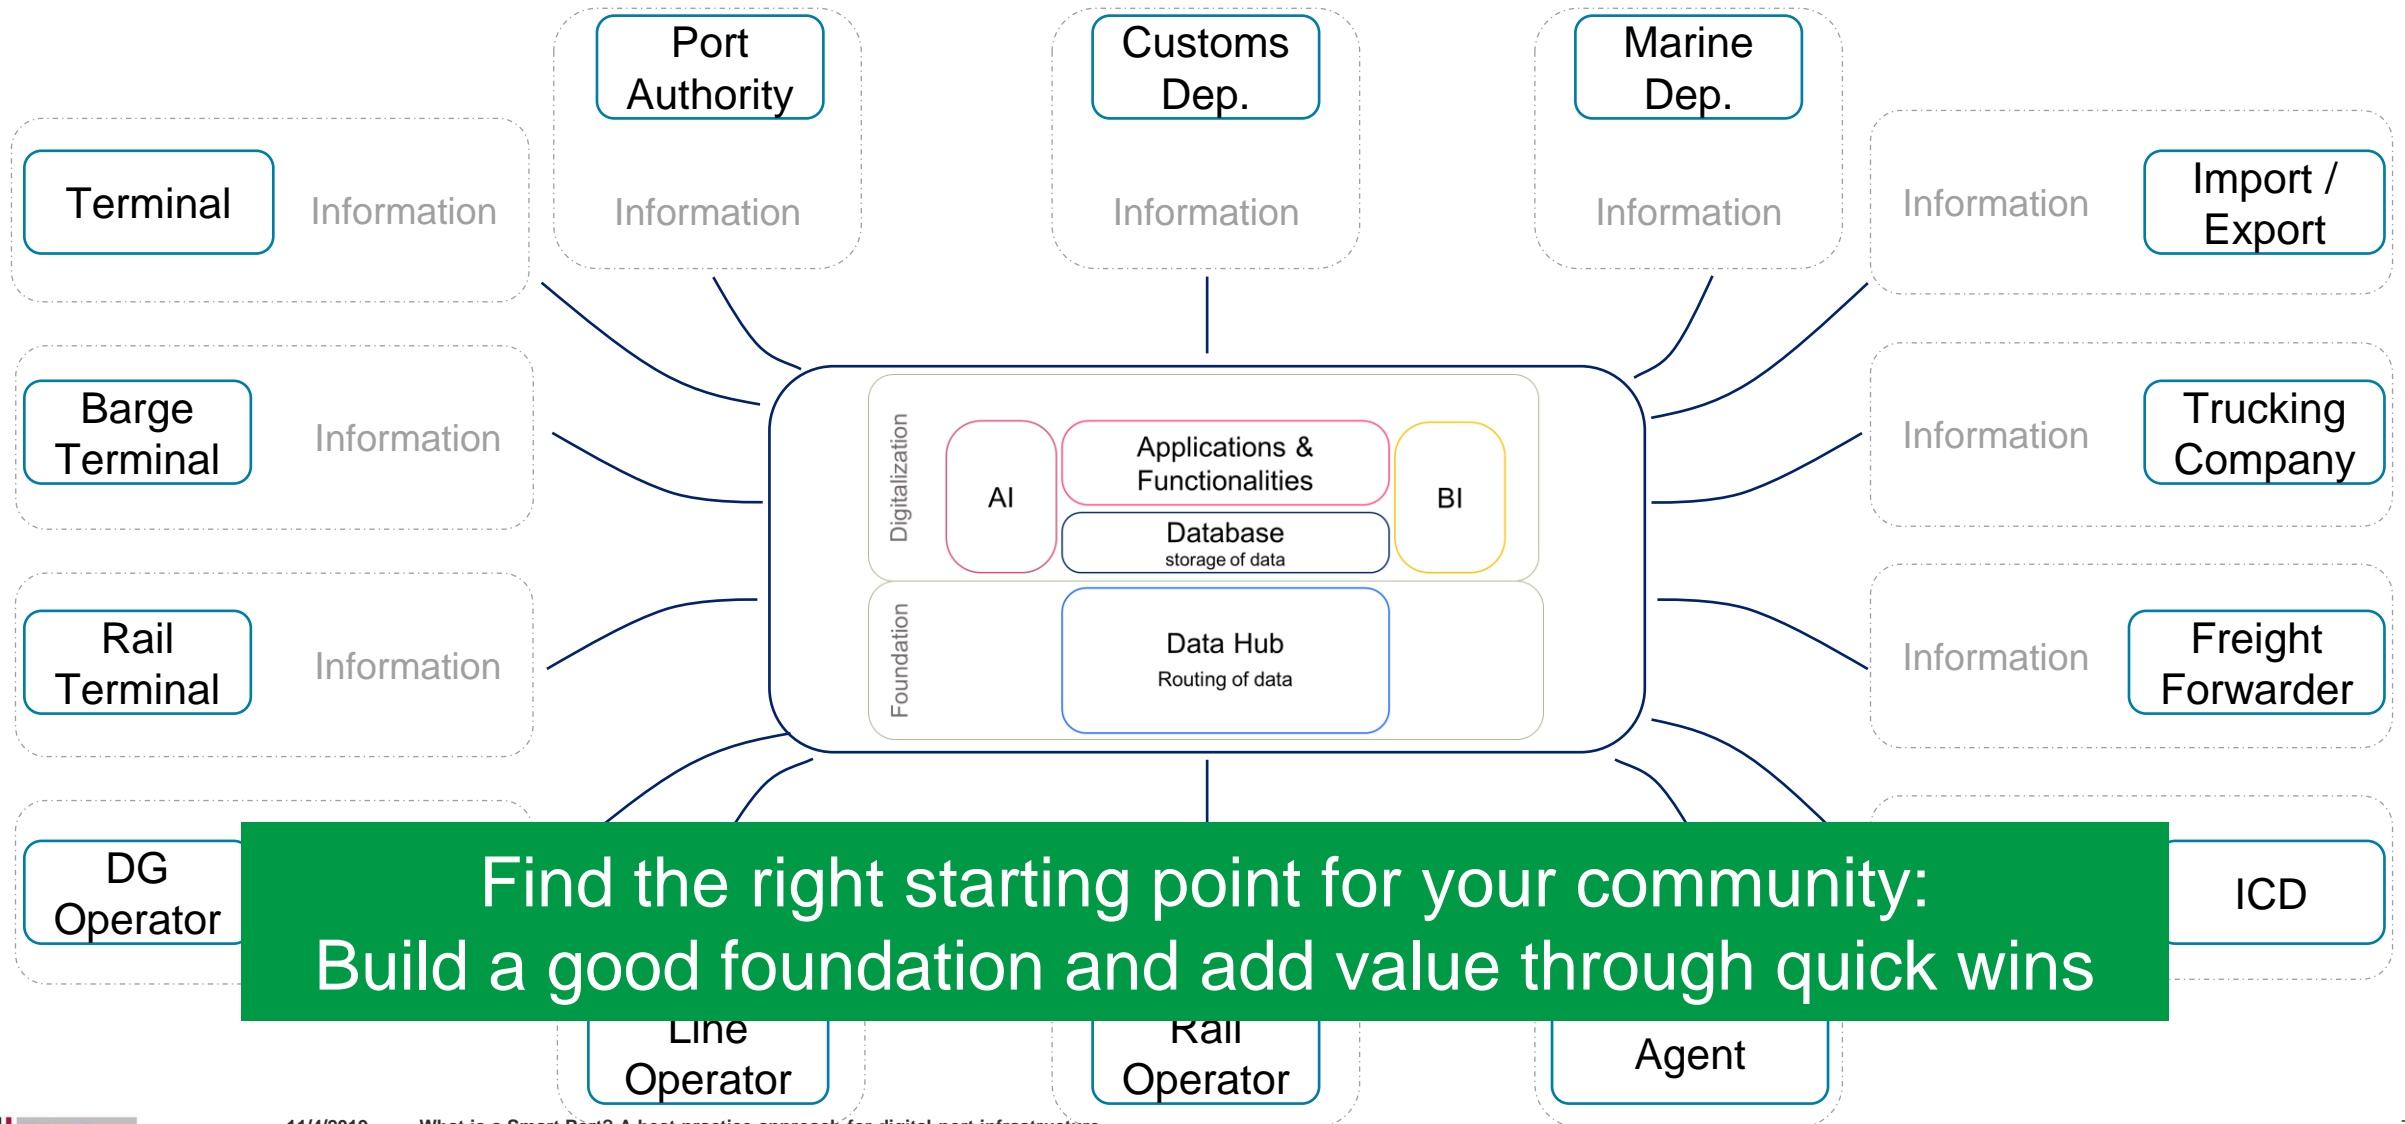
Port Authority

Information

Customs Dep.

Information

Marine Dep.

Information

Terminal

Information

Import / Export

Information

Barge Terminal

Information

Trucking Company

Information

Rail Terminal

Information

Freight Forwarder

Information

Digitalization

AI

Applications & Functionalities

Database
storage of data

BI

Foundation

Data Hub
Routing of data

DG Operator

ICD

Find the right starting point for your community:
Build a good foundation and add value through quick wins

Line Operator

Rail Operator

Agent

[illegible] What is a Smart Port? A best practice approach for digital port infrastructure